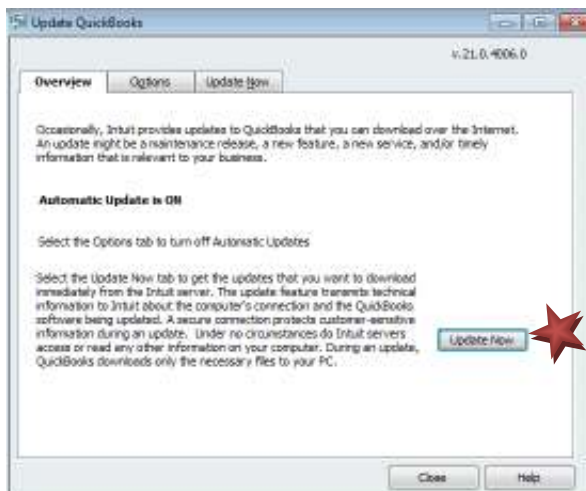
Update QuickBooks

v.21.0.4006.0

Overview | Options | Update Now

Occasionally, Intuit provides updates to QuickBooks that you can download over the Internet. An update might be a maintenance release, a new feature, a new service, and/or timely information that is relevant to your business.

Automatic Update is ON

Select the Options tab to turn off Automatic Updates

Select the Update Now tab to get the updates that you want to download immediately from the Intuit server. The update feature transmits technical information to Intuit about the computer's connection and the QuickBooks software being updated. A secure connection protects customer-sensitive information during an update. Under no circumstances do Intuit servers access or read any other information on your computer. During an update, QuickBooks downloads only the necessary files to your PC.

Update Now

Close

Help